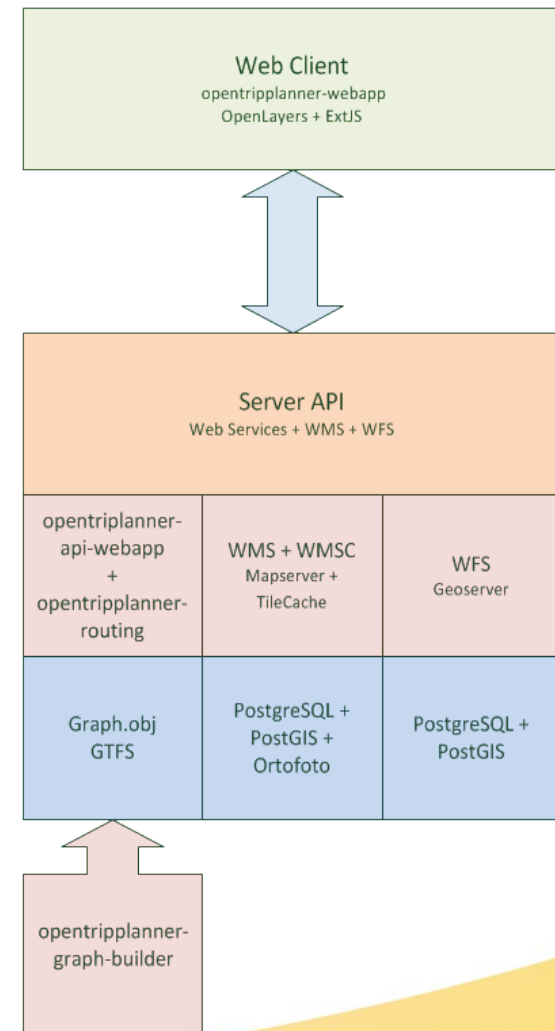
Web Client
opentripplanner-webapp
OpenLayers + ExtJS

Server API
Web Services + WMS + WFS

| opentripplanner-api-webapp + opentripplanner-routing | WMS + WMSC Mapserver + TileCache | WFS Geoserver |
|---|---|---|
| Graph.obj GTFS | PostgreSQL + PostGIS + Ortofoto | PostgreSQL + PostGIS |

opentripplanner-graph-builder